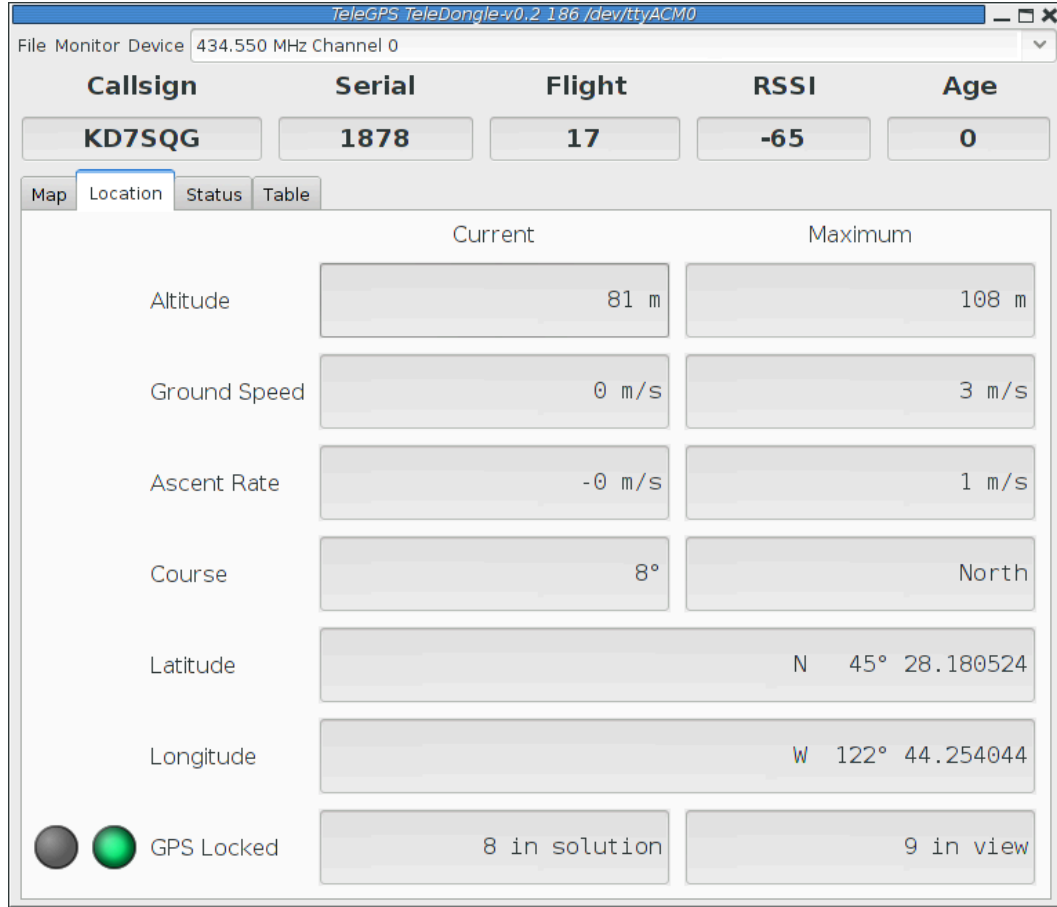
TeleGPS TeleDongle-v0.2 186 /dev/ttyACM0

File Monitor Device 434.550 MHz Channel 0

| Callsign | Serial | Flight | RSSI | Age |
|---|---|---|---|---|
| KD7SQG | 1878 | 17 | -65 | 0 |

Map Location Status Table

| | Current | Maximum |
|---|---|---|
| Altitude | 81 m | 108 m |
| Ground Speed | 0 m/s | 3 m/s |
| Ascent Rate | -0 m/s | 1 m/s |
| Course | 8° | North |
| Latitude | N 45° 28.180524 | |
| Longitude | W 122° 44.254044 | |
| GPS Locked | 8 in solution | 9 in view |